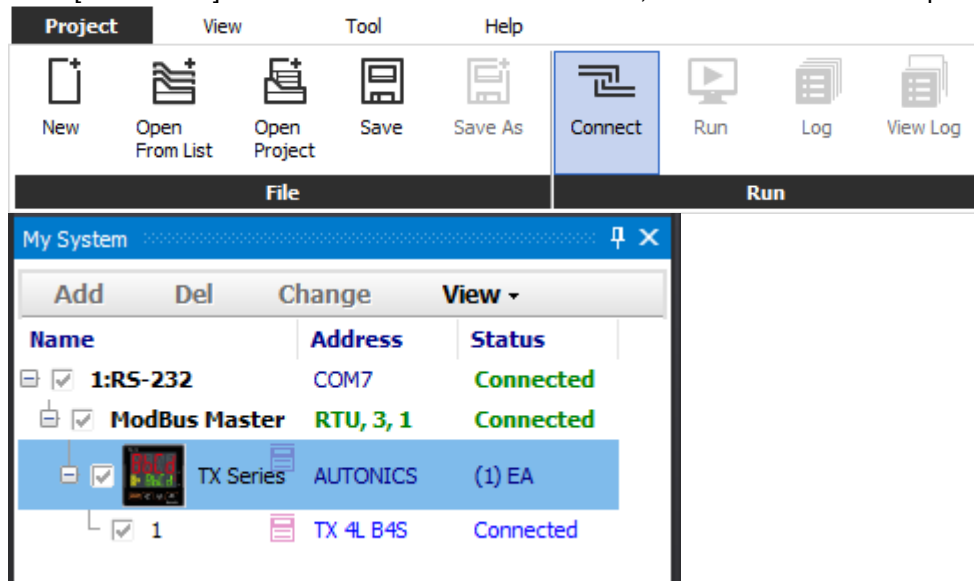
Project View Tool Help

New | Open From List | Open Project | Save | Save As | Connect | Run | Log | View Log

File | Run

My System

Add Del Change View ▾

| Name | Address | Status |
|---|---|---|
| 1:RS-232 | COM7 | Connected |
| ModBus Master | RTU, 3, 1 | Connected |
| TX Series | AUTONICS | (1) EA |
| 1 | TX 4L B4S | Connected |